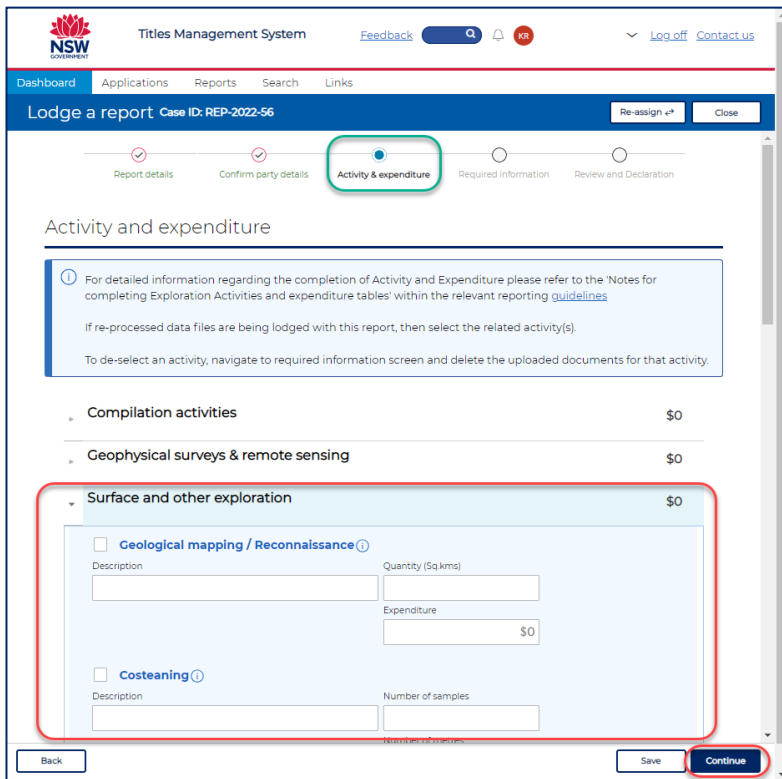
NSW GOVERNMENT

Titles Management System

Feedback

KR

Log off Contact us

Dashboard Applications Reports Search Links

Lodge a report Case ID: REP-2022-56

Re-assign

Close

Report details

Confirm party details

Activity & expenditure

Required information

Review and Declaration

Activity and expenditure

For detailed information regarding the completion of Activity and Expenditure please refer to the 'Notes for completing Exploration Activities and expenditure tables' within the relevant reporting guidelines

If re-processed data files are being lodged with this report, then select the related activity(s).

To de-select an activity, navigate to required information screen and delete the uploaded documents for that activity.

Compilation activities $0

Geophysical surveys & remote sensing $0

Surface and other exploration $0

Geological mapping / Reconnaissance

Description

Quantity (Sq.kms)

Expenditure

$0

Costeaning

Description

Number of samples

Number of metres

Back

Save

Continue